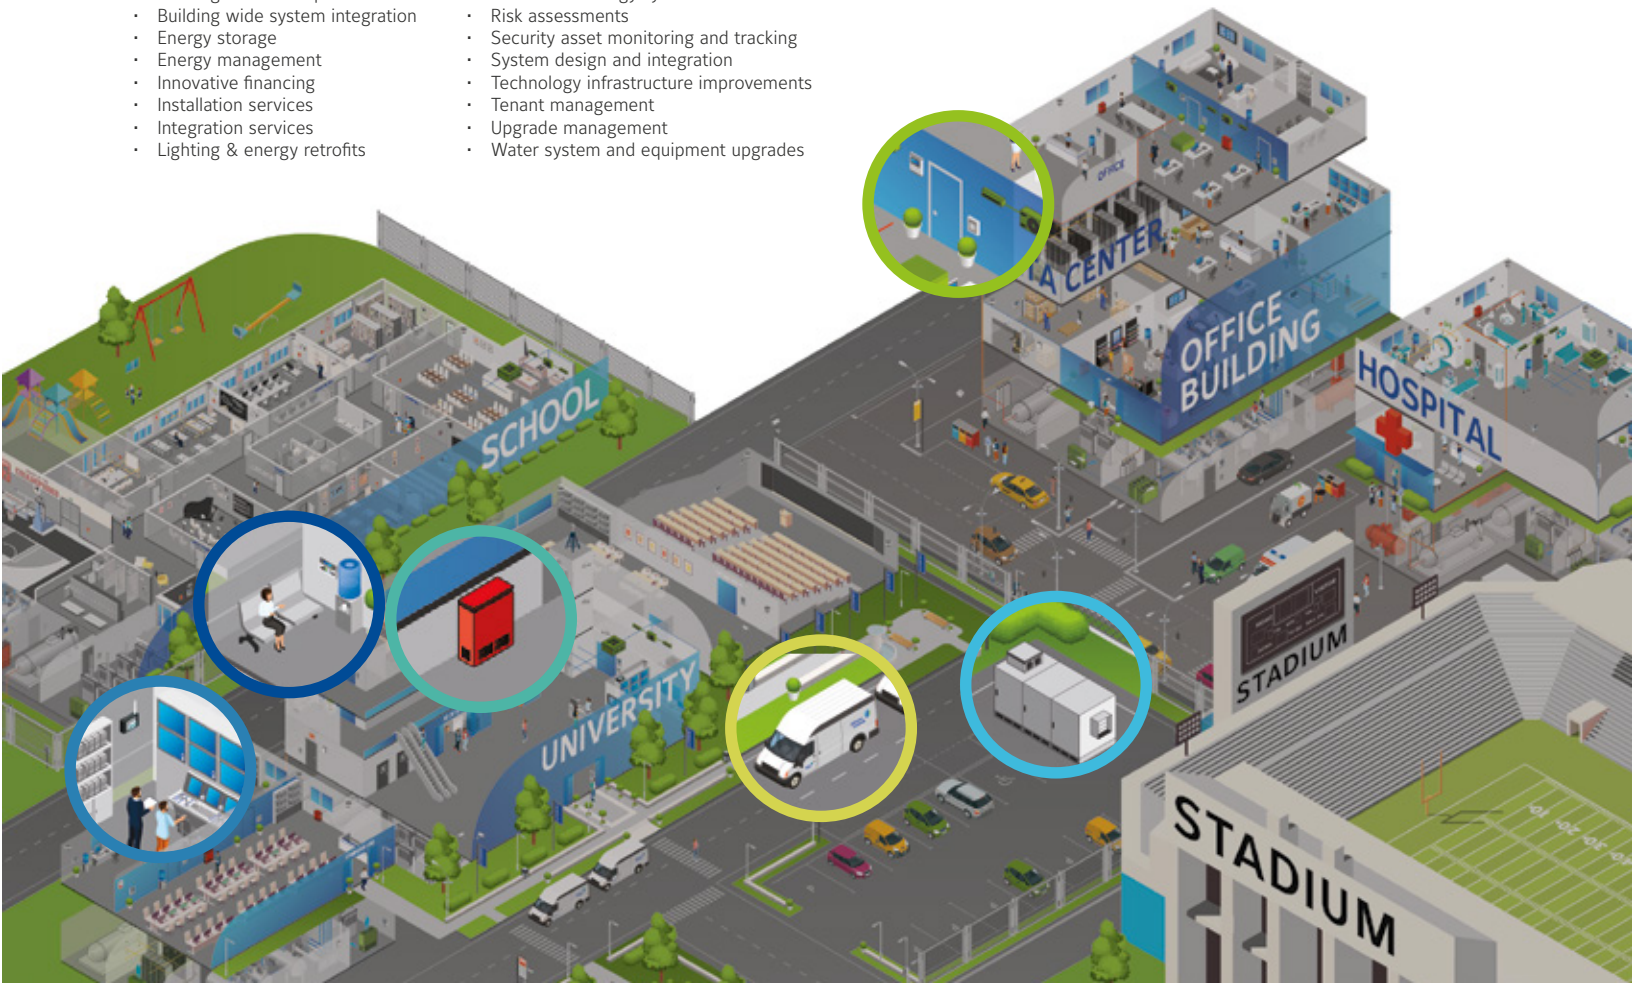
· Building wide system integration
· Energy storage
· Energy management
· Innovative financing
· Installation services
· Integration services
· Lighting & energy retrofits

· Risk assessments
· Security asset monitoring and tracking
· System design and integration
· Technology infrastructure improvements
· Tenant management
· Upgrade management
· Water system and equipment upgrades

OFFICE

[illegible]A CENTER

OFFICE BUILDING

HOSPITAL

SCHOOL

UNIVERSITY

STADIUM

STADIUM